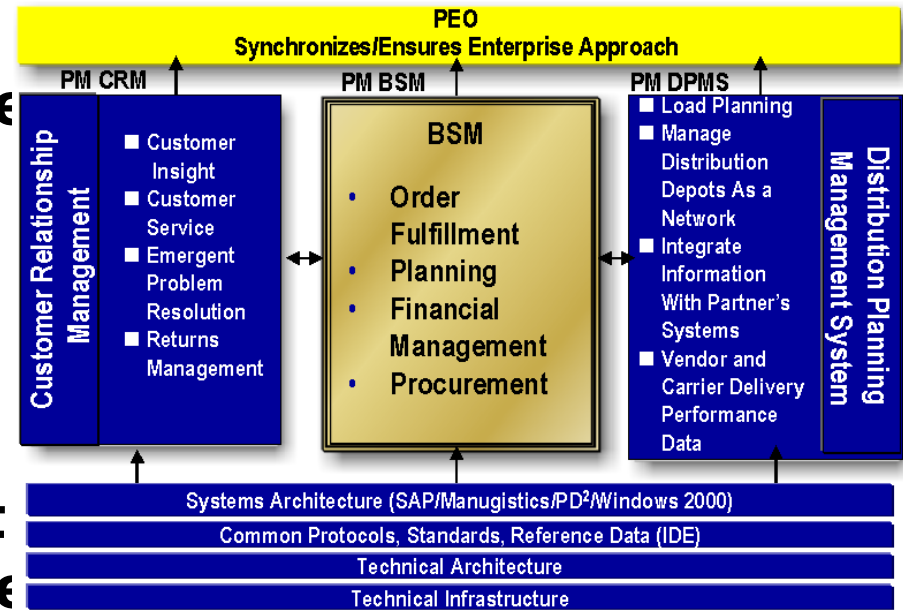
PEO
Synchronizes/Ensures Enterprise Approach

PM CRM

Customer Relationship Management

■ Customer Insight
■ Customer Service
■ Emergent Problem Resolution
■ Returns Management

PM BSM

BSM

• Order Fulfillment
• Planning
• Financial Management
• Procurement

PM DPMS

■ Load Planning
■ Manage Distribution Depots As a Network
■ Integrate Information With Partner's Systems
■ Vendor and Carrier Delivery Performance Data

Distribution Planning Management System

Systems Architecture (SAP/Manugistics/PD$^2$/Windows 2000)

Common Protocols, Standards, Reference Data (IDE)

Technical Architecture

Technical Infrastructure